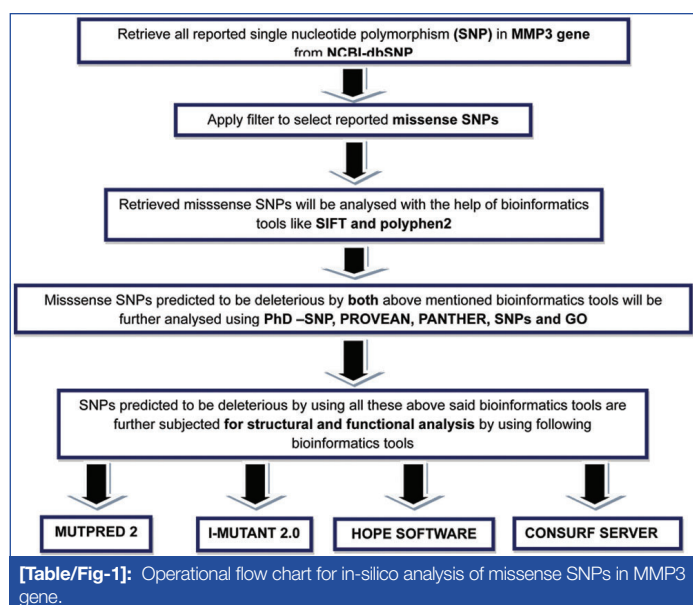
Retrieve all reported single nucleotide polymorphism (SNP) in MMP3 gene from NCBI-dbSNP

Apply filter to select reported missense SNPs

Retrieved misssense SNPs will be analysed with the help of bioinformatics tools like SIFT and polyphen2

Misssense SNPs predicted to be deleterious by both above mentioned bioinformatics tools will be further analysed using PhD –SNP, PROVEAN, PANTHER, SNPs and GO

SNPs predicted to be deleterious by using all these above said bioinformatics tools are further subjected for structural and functional analysis by using following bioinformatics tools

MUTPRED 2

I-MUTANT 2.0

HOPE SOFTWARE

CONSURF SERVER

[Table/Fig-1]: Operational flow chart for in-silico analysis of missense SNPs in MMP3 gene.